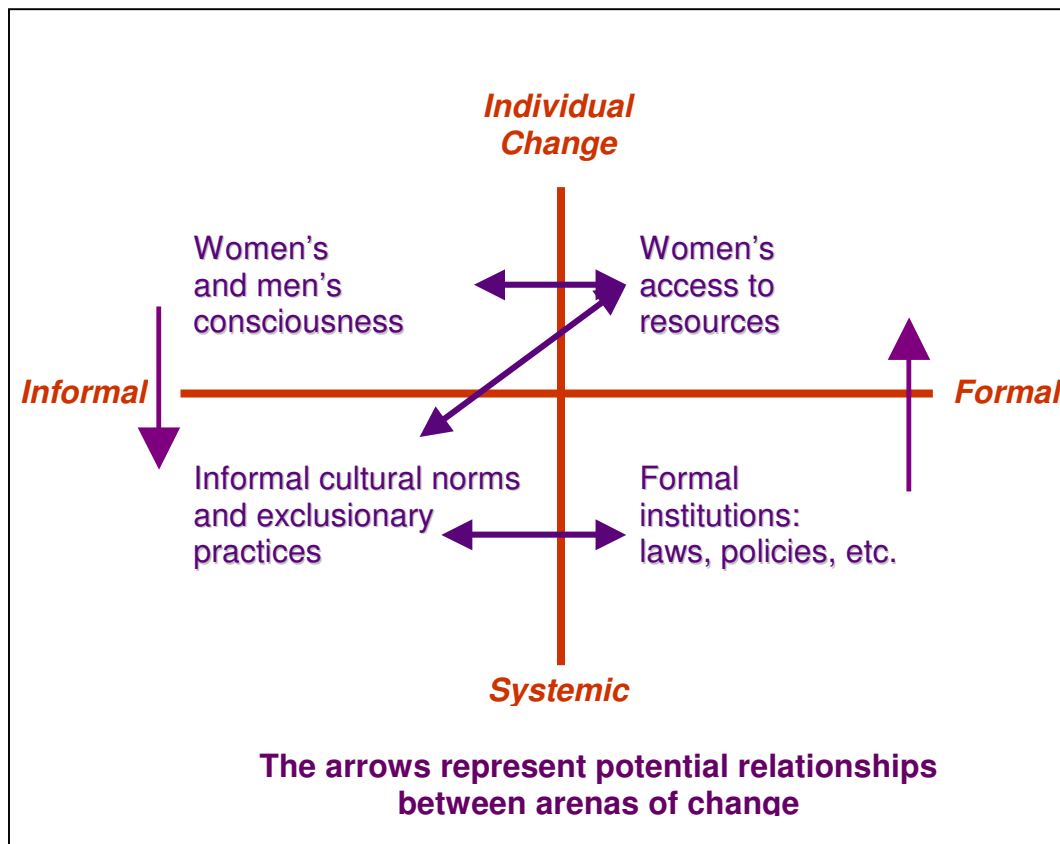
Individual Change

Women's and men's consciousness

Women's access to resources

Informal

Formal

Informal cultural norms and exclusionary practices

Formal institutions: laws, policies, etc.

Systemic

The arrows represent potential relationships between arenas of change